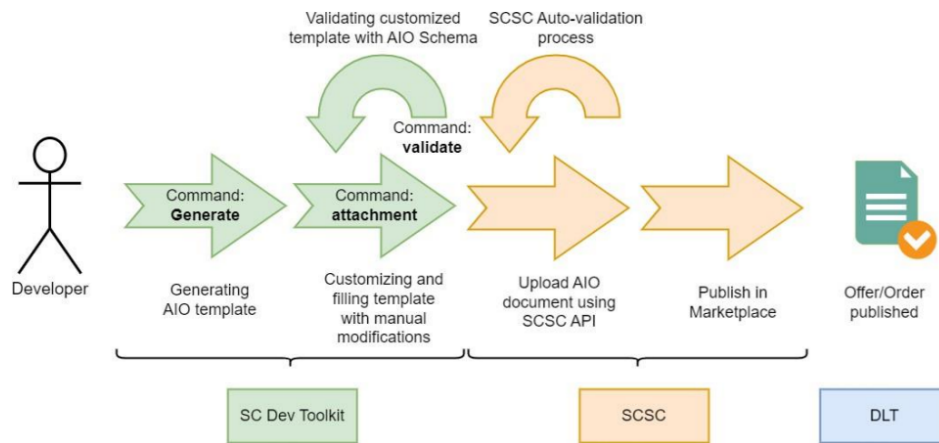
Validating customized template with AIO Schema

SCSC Auto-validation process

Command: validate

Command: Generate

Command: attachment

Developer

Generating AIO template

Customizing and filling template with manual modifications

Upload AIO document using SCSC API

Publish in Marketplace

Offer/Order published

SC Dev Toolkit

SCSC

DLT